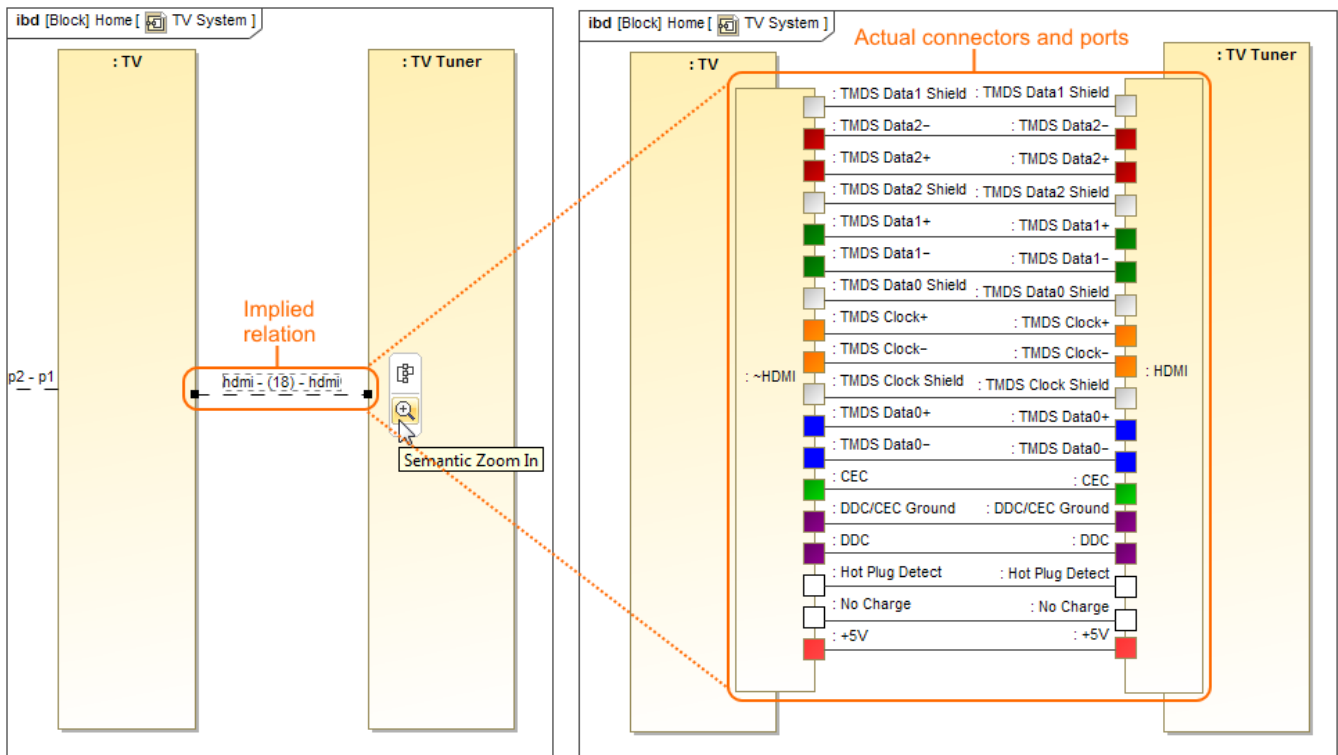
ibd [Block] Home [ TV System ]

: TV

: TV Tuner

p2 - p1

Implied relation

hdmi - (18) - hdmi

Semantic Zoom In

ibd [Block] Home [ TV System ]

Actual connectors and ports

: TV

: TV Tuner

: ~HDMI

: HDMI

| : TMDS Data1 Shield | : TMDS Data1 Shield |
|---|---|
| : TMDS Data2− | : TMDS Data2− |
| : TMDS Data2+ | : TMDS Data2+ |
| : TMDS Data2 Shield | : TMDS Data2 Shield |
| : TMDS Data1+ | : TMDS Data1+ |
| : TMDS Data1− | : TMDS Data1− |
| : TMDS Data0 Shield | : TMDS Data0 Shield |
| : TMDS Clock+ | : TMDS Clock+ |
| : TMDS Clock− | : TMDS Clock− |
| : TMDS Clock Shield | : TMDS Clock Shield |
| : TMDS Data0+ | : TMDS Data0+ |
| : TMDS Data0− | : TMDS Data0− |
| : CEC | : CEC |
| : DDC/CEC Ground | : DDC/CEC Ground |
| : DDC | : DDC |
| : Hot Plug Detect | : Hot Plug Detect |
| : No Charge | : No Charge |
| : +5V | : +5V |